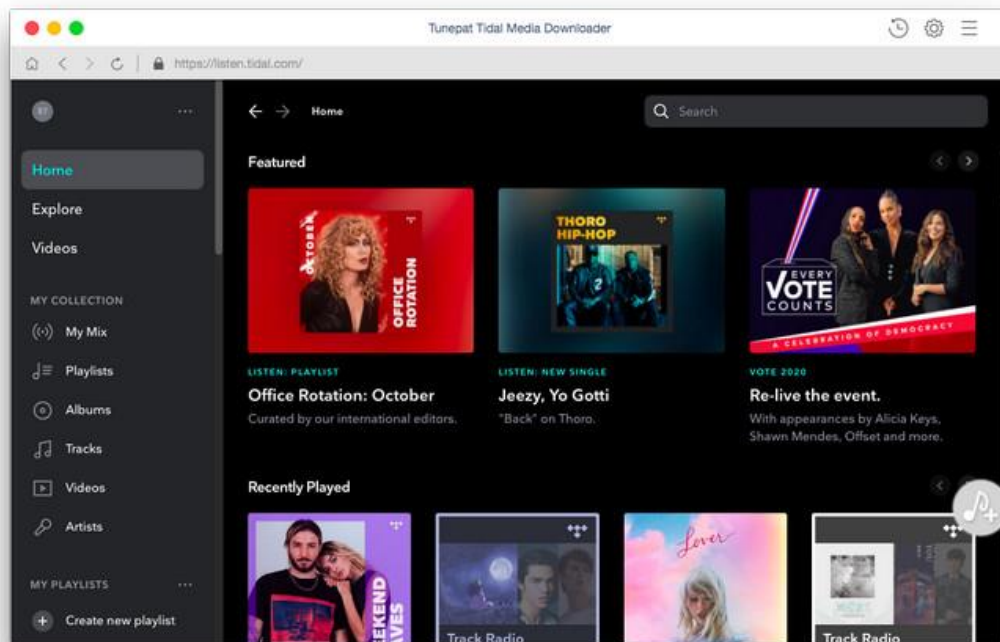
Tunepat Tidal Media Downloader

https://listen.tidal.com/

ST

Home

Explore

Videos

MY COLLECTION

My Mix

Playlists

Albums

Tracks

Videos

Artists

MY PLAYLISTS

Create new playlist

Home

Search

Featured

OKTOBER

OFFICE ROTATION

THORO HIP-HOP

EVERY VOTE COUNTS

A CELEBRATION OF DEMOCRACY

LISTEN: PLAYLIST

Office Rotation: October

Curated by our international editors.

LISTEN: NEW SINGLE

Jeezy, Yo Gotti

"Back" on Thoro.

VOTE 2020

Re-live the event.

With appearances by Alicia Keys, Shawn Mendes, Offset and more.

Recently Played

EKEND AVES

Track Radio

Lover

Track Radio